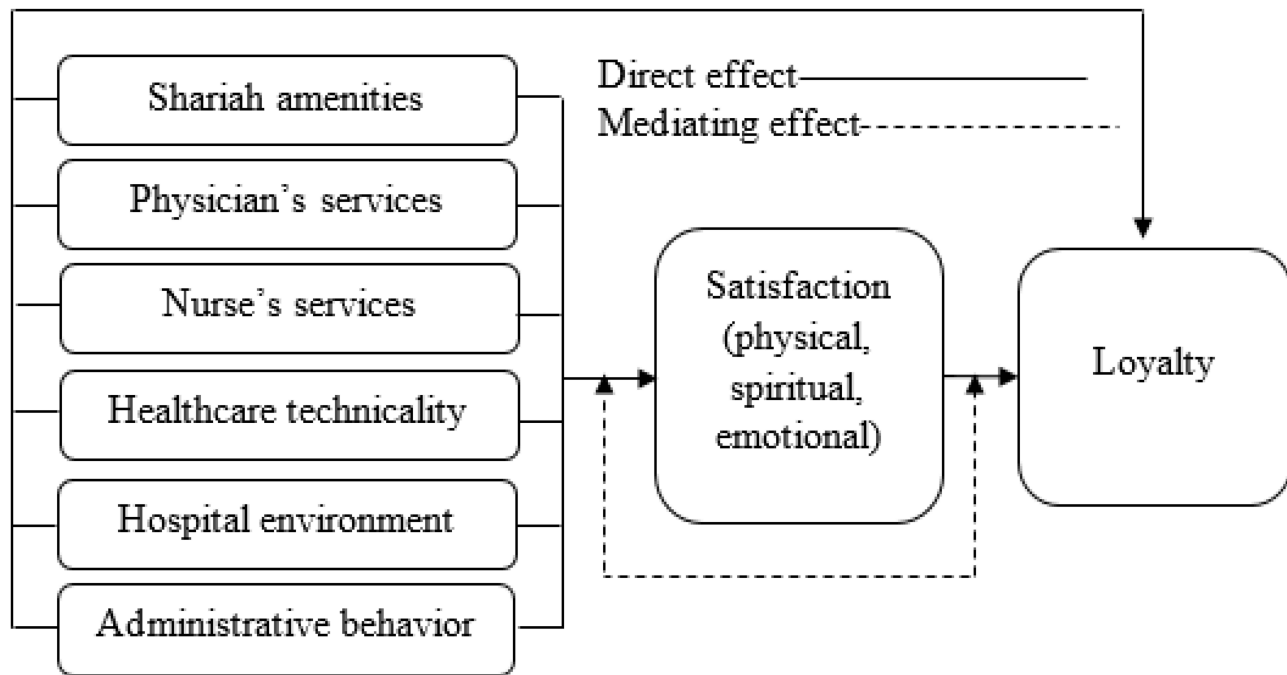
Direct effect
Mediating effect

Shariah amenities

Physician's services

Nurse's services

Healthcare technicality

Hospital environment

Administrative behavior

Satisfaction (physical, spiritual, emotional)

Loyalty